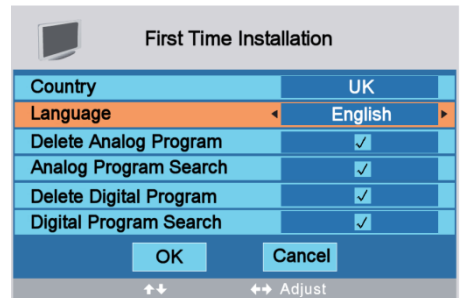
First Time Installation

| | |
|---|---|
| Country | UK |
| Language | ◂ English ▸ |
| Delete Analog Program | ✓ |
| Analog Program Search | ✓ |
| Delete Digital Program | ✓ |
| Digital Program Search | ✓ |

OK Cancel

↑↓ ↔ Adjust